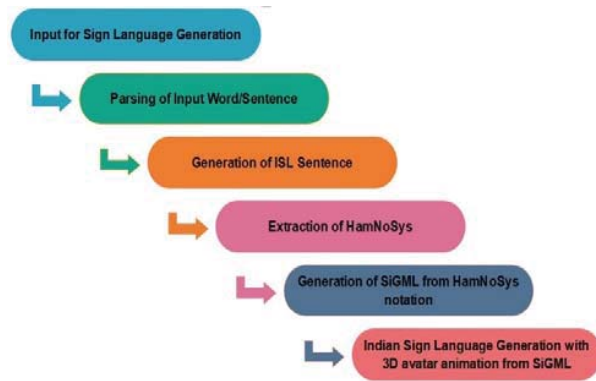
Input for Sign Language Generation

Parsing of Input Word/Sentence

Generation of ISL Sentence

Extraction of HamNoSys

Generation of SiGML from HamNoSys notation

Indian Sign Language Generation with 3D avatar animation from SiGML